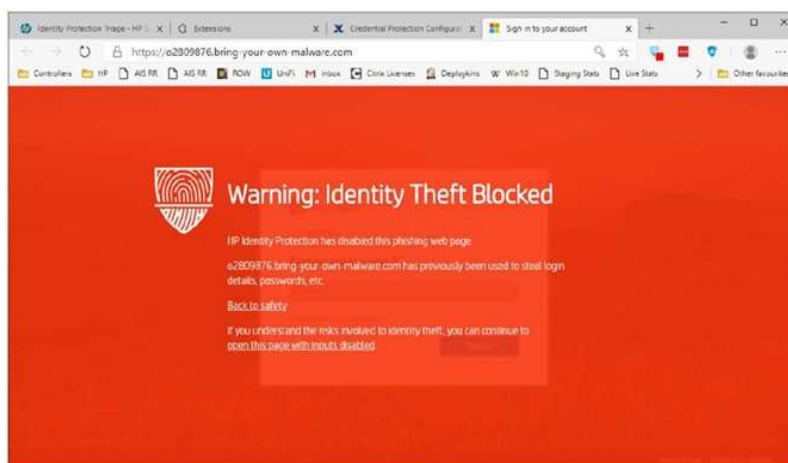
Identity Protection Triage - HP | X | Extensions X | Credential Protection Configura X | Sign in to your account X | +

https://o2809876.bring-your-own-malware.com

Controllers | HP | AIS RR | AIS RR | ROW | UniFi | Inbox | Citrix Licenses | Deploykins | Win10 | Staging Stats | Live Stats | Other favourites

Warning: Identity Theft Blocked

HP Identity Protection has disabled this phishing web page.

o2809876.bring-your-own-malware.com has previously been used to steal login details, passwords, etc.

Back to safety

If you understand the risks involved to identity theft, you can continue to open this page with inputs disabled.